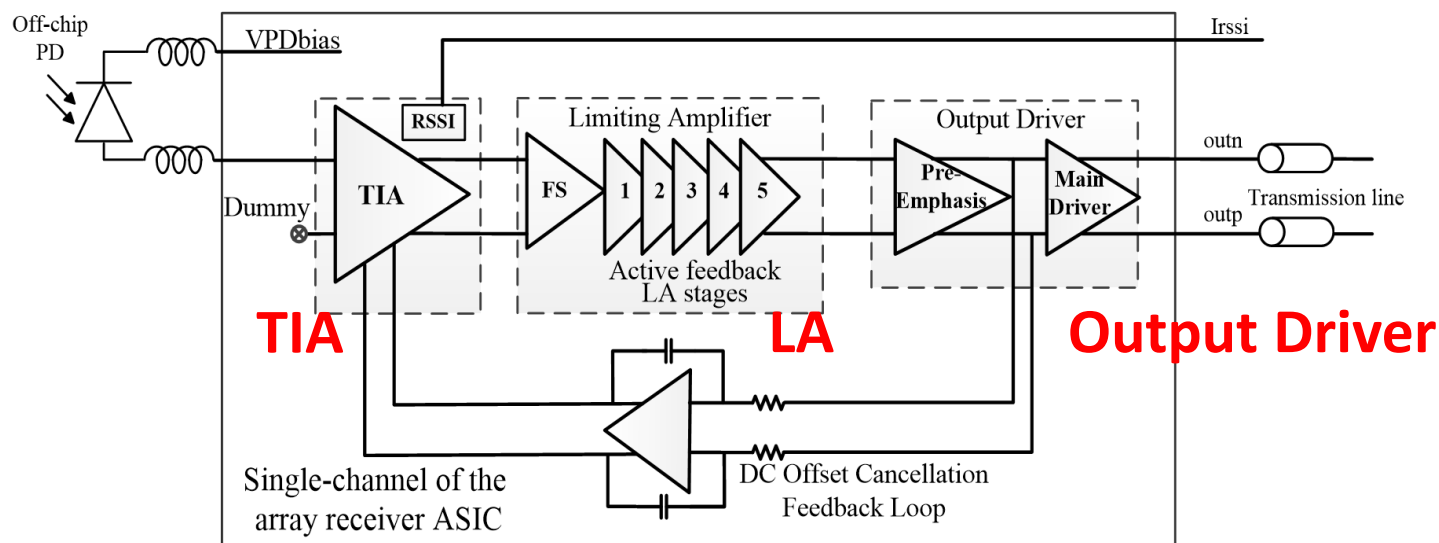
Off-chip PD

VPDbias

Irssi

RSSI

Limiting Amplifier

Output Driver

TIA

FS

1

2

3

4

5

Pre-Emphasis

Main Driver

outn

outp

Transmission line

Dummy

Active feedback LA stages

TIA

LA

Output Driver

Single-channel of the array receiver ASIC

DC Offset Cancellation Feedback Loop